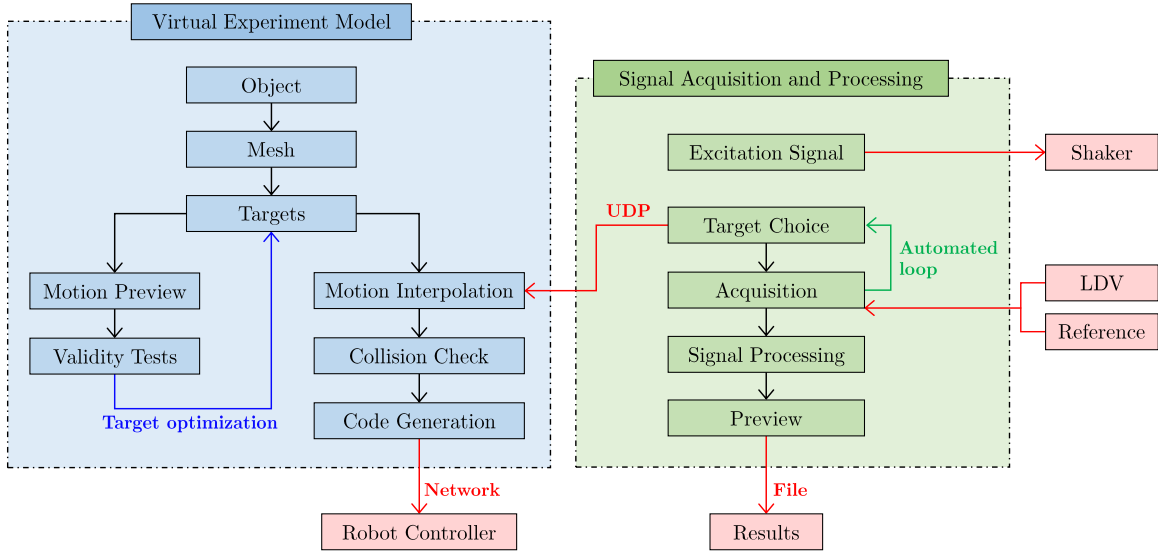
Virtual Experiment Model

Object

Mesh

Targets

Motion Preview

Validity Tests

Target optimization

Motion Interpolation

Collision Check

Code Generation

Network

Robot Controller

Signal Acquisition and Processing

Excitation Signal

Shaker

UDP

Target Choice

Automated loop

Acquisition

LDV

Reference

Signal Processing

Preview

File

Results